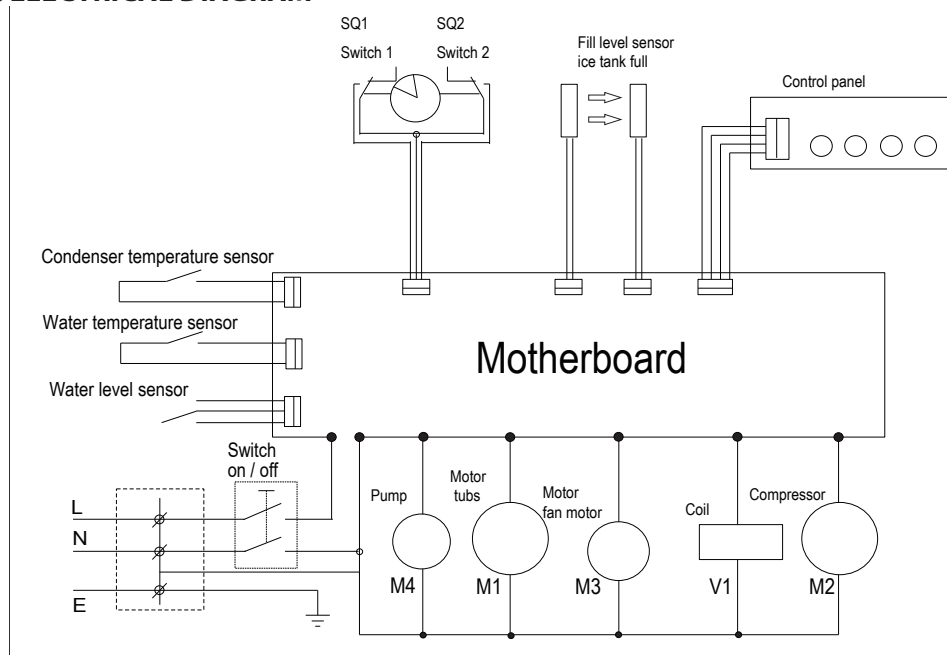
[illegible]

SQ1

Switch 1

SQ2

Switch 2

Fill level sensor ice tank full

Control panel

Condenser temperature sensor

Water temperature sensor

Water level sensor

Motherboard

Switch on / off

L

N

E

Pump

M4

Motor tubs

M1

Motor fan motor

M3

Coil

V1

Compressor

M2